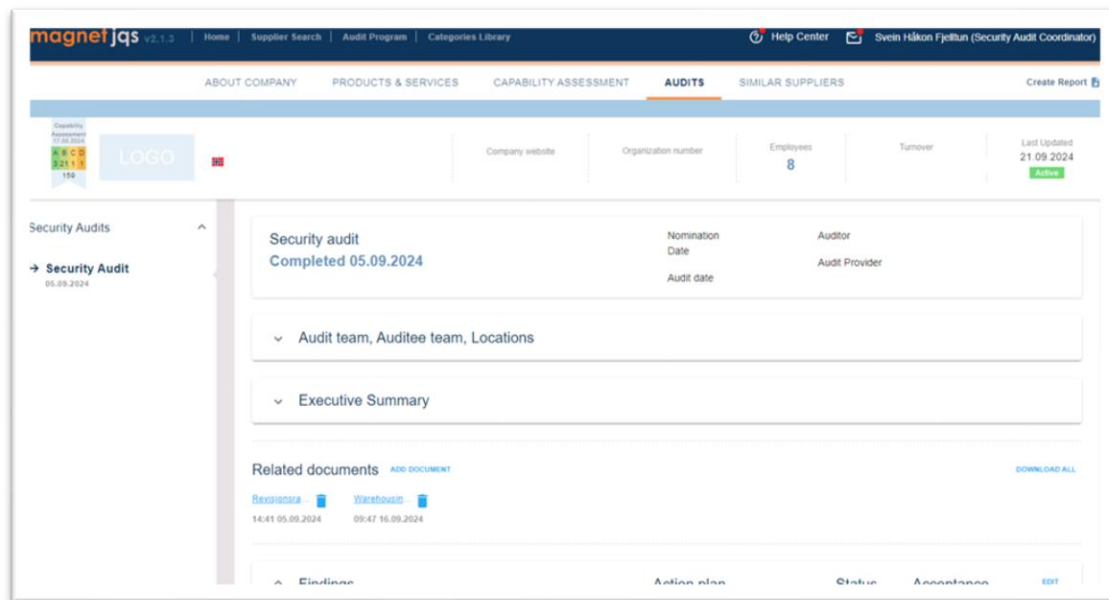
magnet jqs v2.1.3 | Home | Supplier Search | Audit Program | Categories Library

Help Center

Svein Håkon Fjelltun (Security Audit Coordinator)

ABOUT COMPANY PRODUCTS & SERVICES CAPABILITY ASSESSMENT AUDITS SIMILAR SUPPLIERS

Create Report

Capability Assessment 17.08.2024

A B C D
3 2 1 1 1
159

LOGO

Company website

Organization number

Employees
8

Turnover

Last Updated
21.09.2024
Active

Security Audits

→ Security Audit
05.09.2024

Security audit
Completed 05.09.2024

Nomination Date

Audit date

Auditor

Audit Provider

Audit team, Auditee team, Locations

Executive Summary

Related documents ADD DOCUMENT

DOWNLOAD ALL

Revisjonsra...
14:41 05.09.2024

Warehousin...
09:47 16.09.2024

Findings Action plan Status Acceptance EDIT